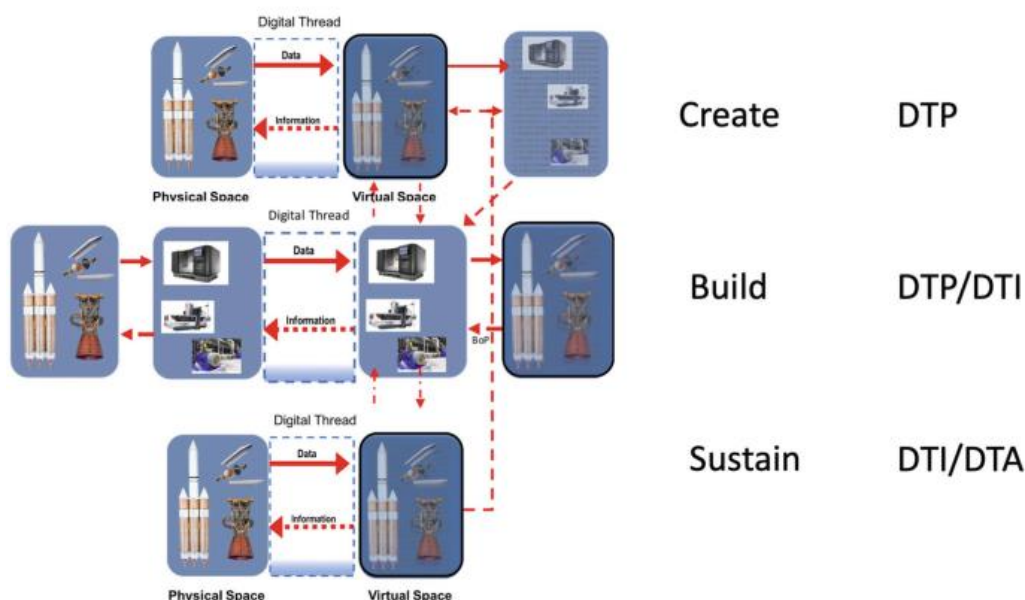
Digital Thread

Data

Information

Physical Space

Virtual Space

Create DTP

Digital Thread

Data

Information

BoP

Build DTP/DTI

Digital Thread

Data

Information

Physical Space

Virtual Space

Sustain DTI/DTA